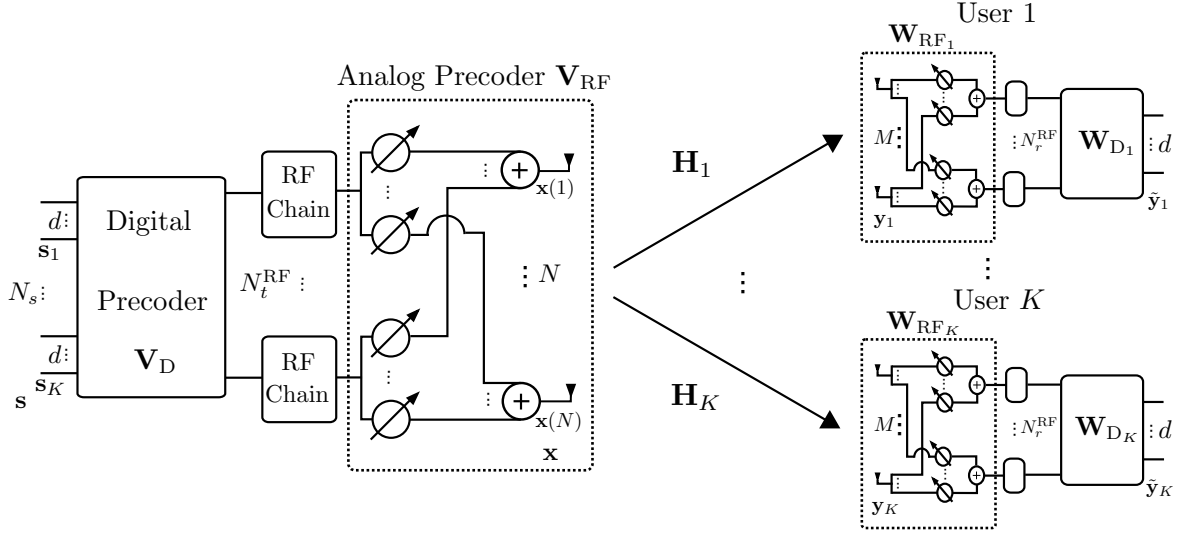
Analog Precoder $\mathbf{V}_{\mathrm{RF}}$

$d$
$\mathbf{s}_1$
$N_s$
$d$
$\mathbf{s}$ $\mathbf{s}_K$

Digital Precoder $\mathbf{V}_{\mathrm{D}}$

RF Chain

$N_t^{\mathrm{RF}}$

RF Chain

$\mathbf{x}(1)$
$N$
$\mathbf{x}(N)$
$\mathbf{x}$

$\mathbf{H}_1$

$\mathbf{H}_K$

User 1
$\mathbf{W}_{\mathrm{RF}_1}$
$M$
$\mathbf{y}_1$
$N_r^{\mathrm{RF}}$
$\mathbf{W}_{\mathrm{D}_1}$
$d$
$\tilde{\mathbf{y}}_1$

User $K$
$\mathbf{W}_{\mathrm{RF}_K}$
$M$
$\mathbf{y}_K$
$N_r^{\mathrm{RF}}$
$\mathbf{W}_{\mathrm{D}_K}$
$d$
$\tilde{\mathbf{y}}_K$